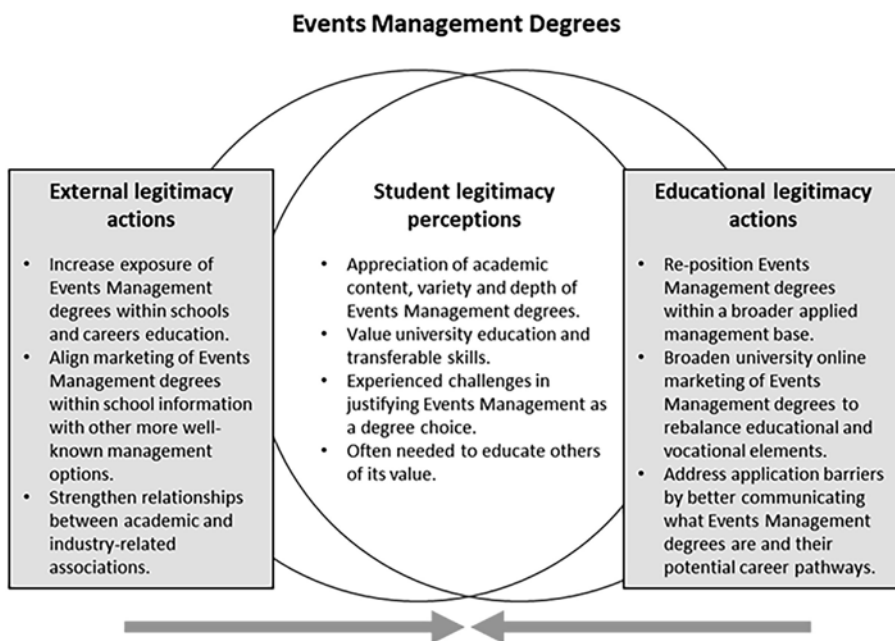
Events Management Degrees

External legitimacy actions

- Increase exposure of Events Management degrees within schools and careers education.
- Align marketing of Events Management degrees within school information with other more well-known management options.
- Strengthen relationships between academic and industry-related associations.

Student legitimacy perceptions

- Appreciation of academic content, variety and depth of Events Management degrees.
- Value university education and transferable skills.
- Experienced challenges in justifying Events Management as a degree choice.
- Often needed to educate others of its value.

Educational legitimacy actions

- Re-position Events Management degrees within a broader applied management base.
- Broaden university online marketing of Events Management degrees to rebalance educational and vocational elements.
- Address application barriers by better communicating what Events Management degrees are and their potential career pathways.